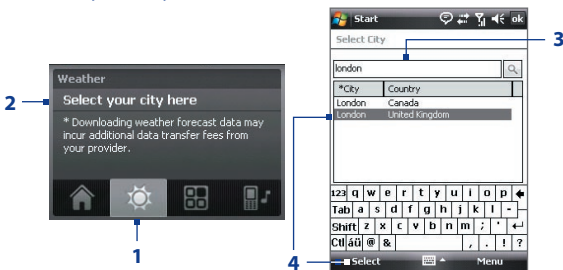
Weather

Select your city here

* Downloading weather forecast data may incur additional data transfer fees from your provider.

2

1

Start

ok

Select City

london

| *City | Country |
|---|---|
| London | Canada |
| London | United Kingdom |

3

4

123 q w e r t y u i o p

Tab a s d f g h j k l -

Shift z x c v b n m , ' 

Ctl áü @ & . ! ?

Select

Menu